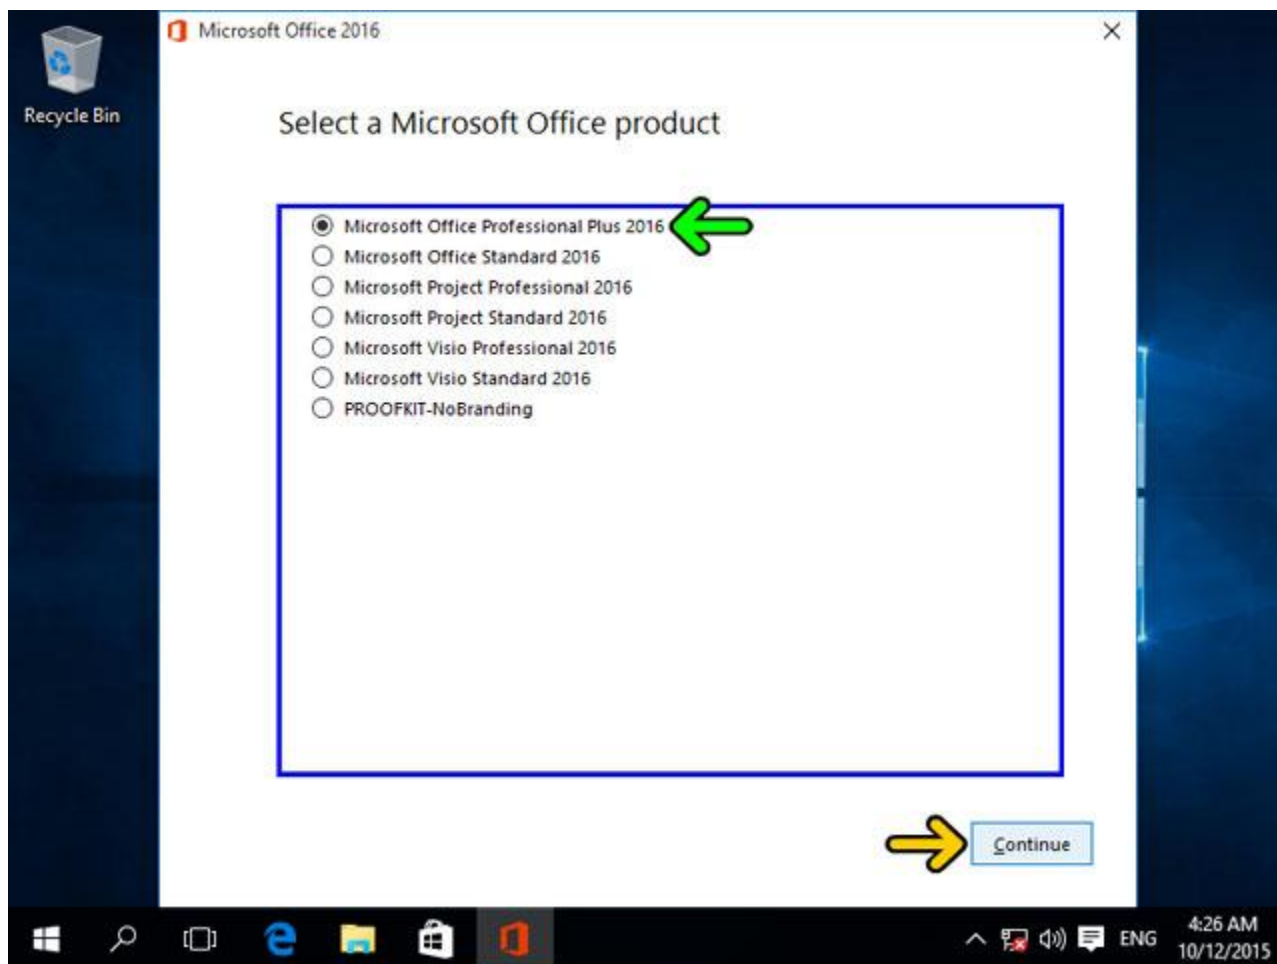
Recycle Bin

Microsoft Office 2016

×

Select a Microsoft Office product

Microsoft Office Professional Plus 2016
Microsoft Office Standard 2016
Microsoft Project Professional 2016
Microsoft Project Standard 2016
Microsoft Visio Professional 2016
Microsoft Visio Standard 2016
PROOFKIT-NoBranding

Continue

ENG
4:26 AM
10/12/2015